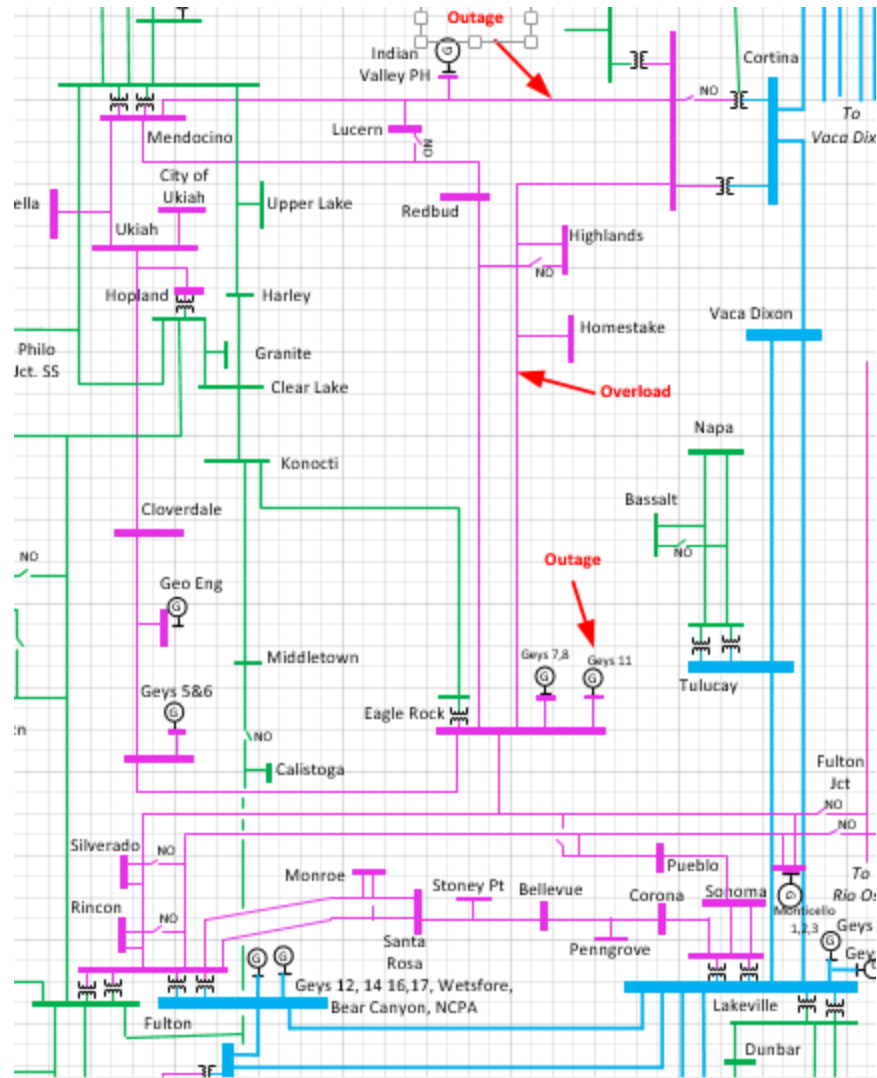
Outage
Indian Valley PH
Cortina
NO
To Vaca Dix
Mendocino
Lucern
NO
City of Ukiah
ella
Upper Lake
Redbud
Ukiah
Highlands
NO
Hopland
Harley
Homestake
Vaca Dixon
Philo Jct. SS
Granite
Clear Lake
Overload
Napa
Konocti
Bassalt
NO
Cloverdale
NO
Outage
Geo Eng
Middletown
Geys 7,8
Geys 11
Geys 5&6
Tulucay
Eagle Rock
NO
Calistoga
Fulton Jct
NO
NO
Silverado
NO
Pueblo
To Rio Os
Monroe
Stoney Pt
Bellevue
Corona
Sonoma
Rincon
NO
Santa Rosa
Penngrove
Monticello 1,2,3
Geys
Geys 12, 14 16,17, Wetsfore, Bear Canyon, NCPA
Lakeville
Fulton
Dunbar